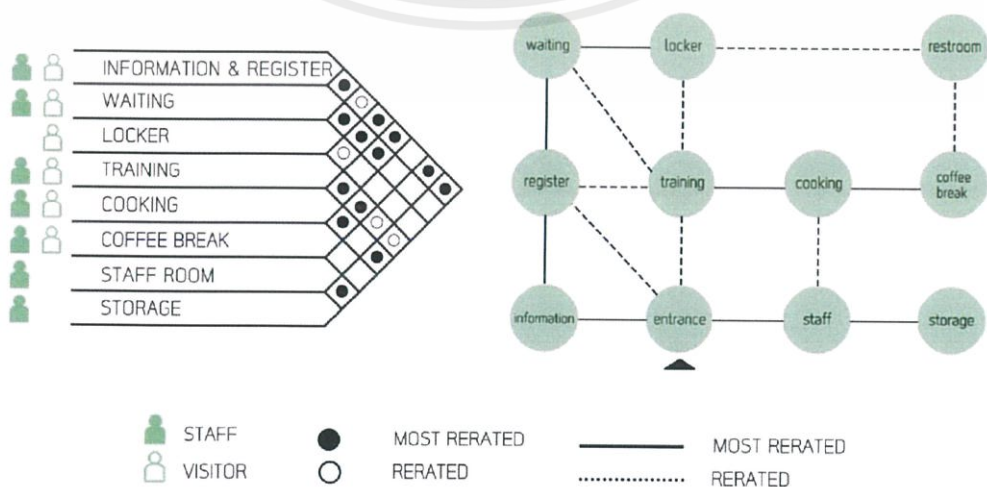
INFORMATION & REGISTER
WAITING
LOCKER
TRAINING
COOKING
COFFEE BREAK
STAFF ROOM
STORAGE

waiting
locker
restroom
register
training
cooking
coffee break
information
entrance
staff
storage

STAFF
VISITOR
MOST RERATED
RERATED
MOST RERATED
RERATED